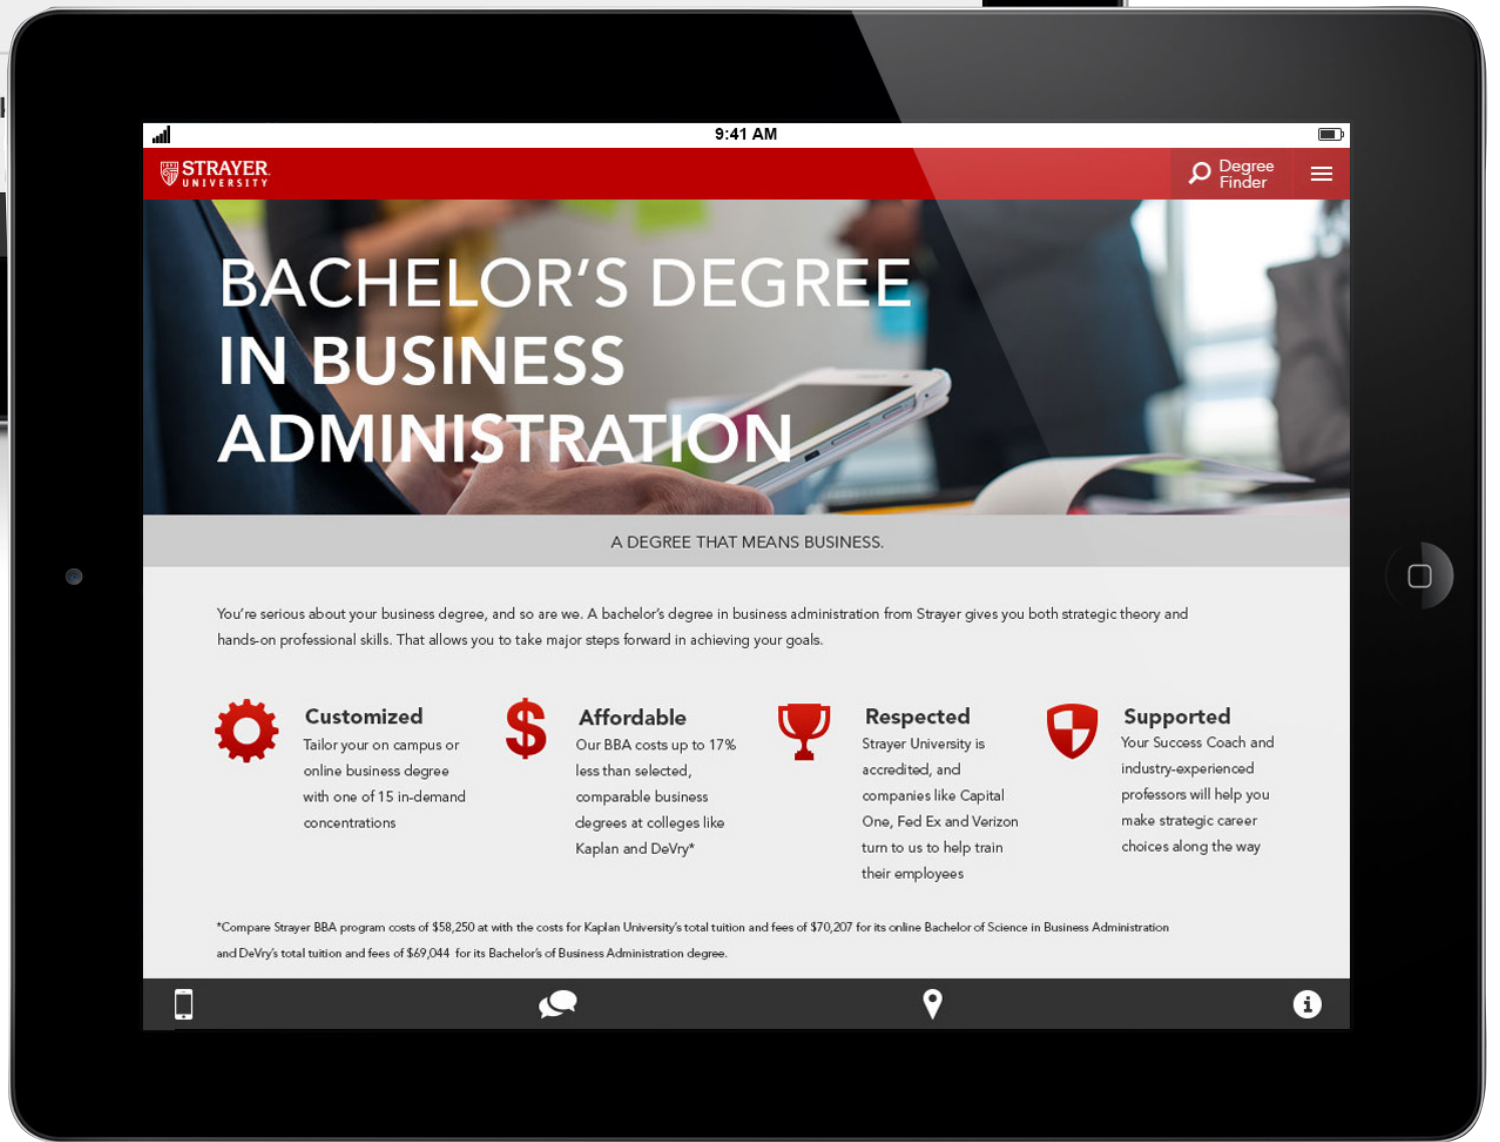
9:41 AM

STRAYER UNIVERSITY

Degree Finder

BACHELOR'S DEGREE IN BUSINESS ADMINISTRATION

A DEGREE THAT MEANS BUSINESS.

You're serious about your business degree, and so are we. A bachelor's degree in business administration from Strayer gives you both strategic theory and hands-on professional skills. That allows you to take major steps forward in achieving your goals.

Customized
Tailor your on campus or online business degree with one of 15 in-demand concentrations

Affordable
Our BBA costs up to 17% less than selected, comparable business degrees at colleges like Kaplan and DeVry*

Respected
Strayer University is accredited, and companies like Capital One, Fed Ex and Verizon turn to us to help train their employees

Supported
Your Success Coach and industry-experienced professors will help you make strategic career choices along the way

*Compare Strayer BBA program costs of $58,250 at with the costs for Kaplan University's total tuition and fees of $70,207 for its online Bachelor of Science in Business Administration and DeVry's total tuition and fees of $69,044 for its Bachelor's of Business Administration degree.